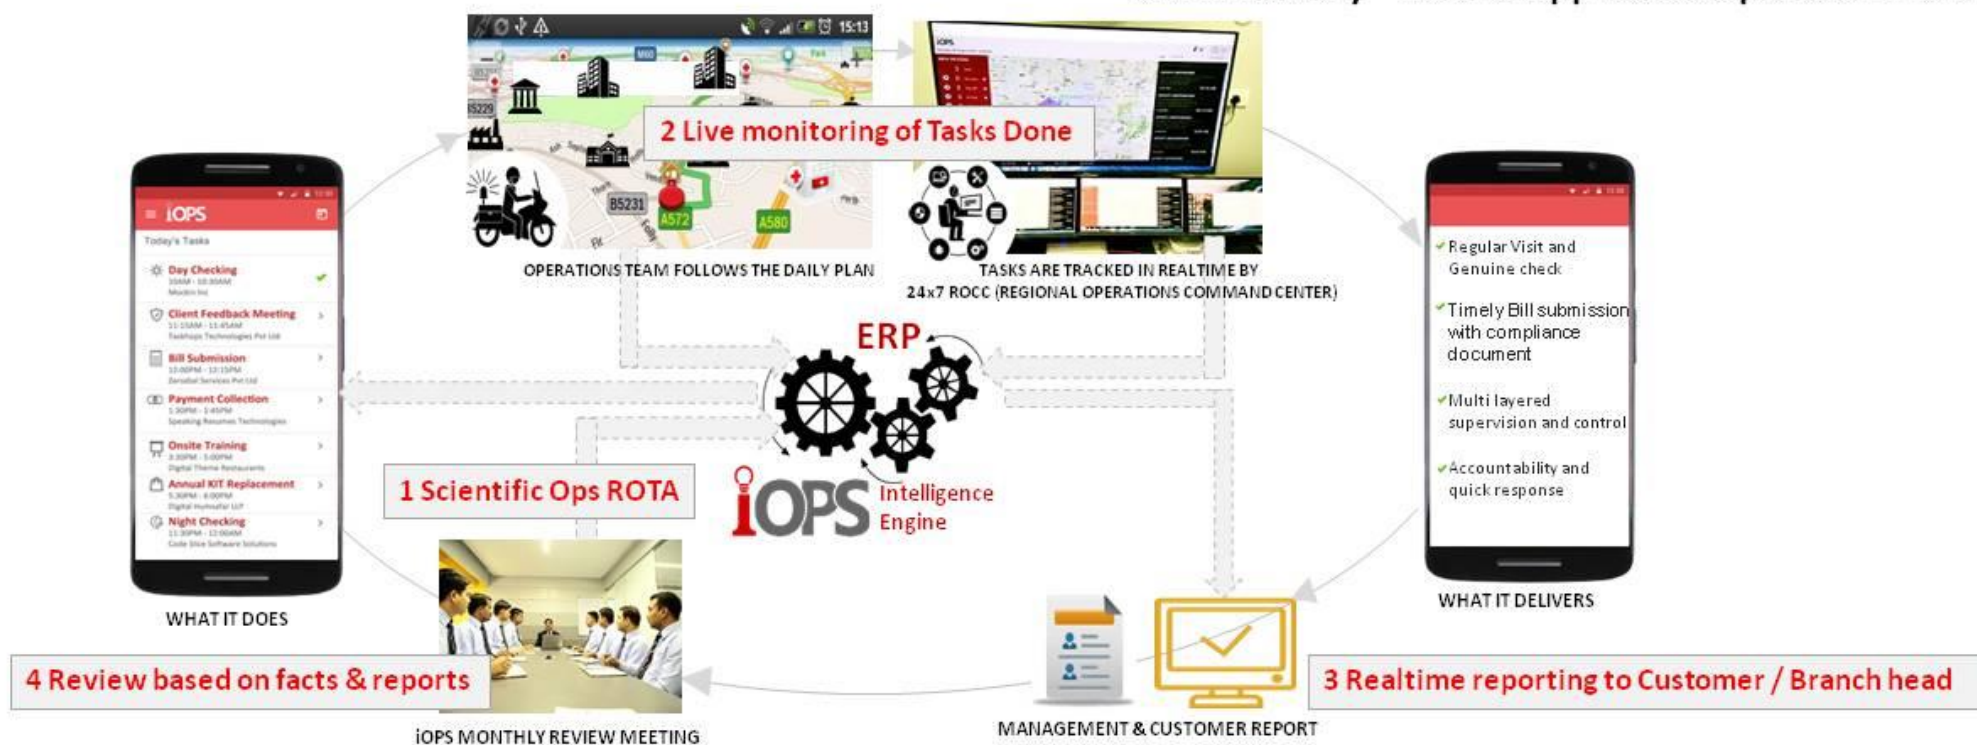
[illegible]

15:13

2 Live monitoring of Tasks Done

OPERATIONS TEAM FOLLOWS THE DAILY PLAN

TASKS ARE TRACKED IN REALTIME BY 24x7 ROCC (REGIONAL OPERATIONS COMMAND CENTER)

iOPS

Today's Tasks

Day Checking

Client Feedback Meeting

Bill Submission

Payment Collection

Onsite Training

Annual KIT Replacement

Night Checking

WHAT IT DOES

ERP

iOPS Intelligence Engine

1 Scientific Ops ROTA

Regular Visit and Genuine check

Timely Bill submission with compliance document

Multi layered supervision and control

Accountability and quick response

WHAT IT DELIVERS

4 Review based on facts & reports

iOPS MONTHLY REVIEW MEETING

MANAGEMENT & CUSTOMER REPORT

3 Realtime reporting to Customer / Branch head